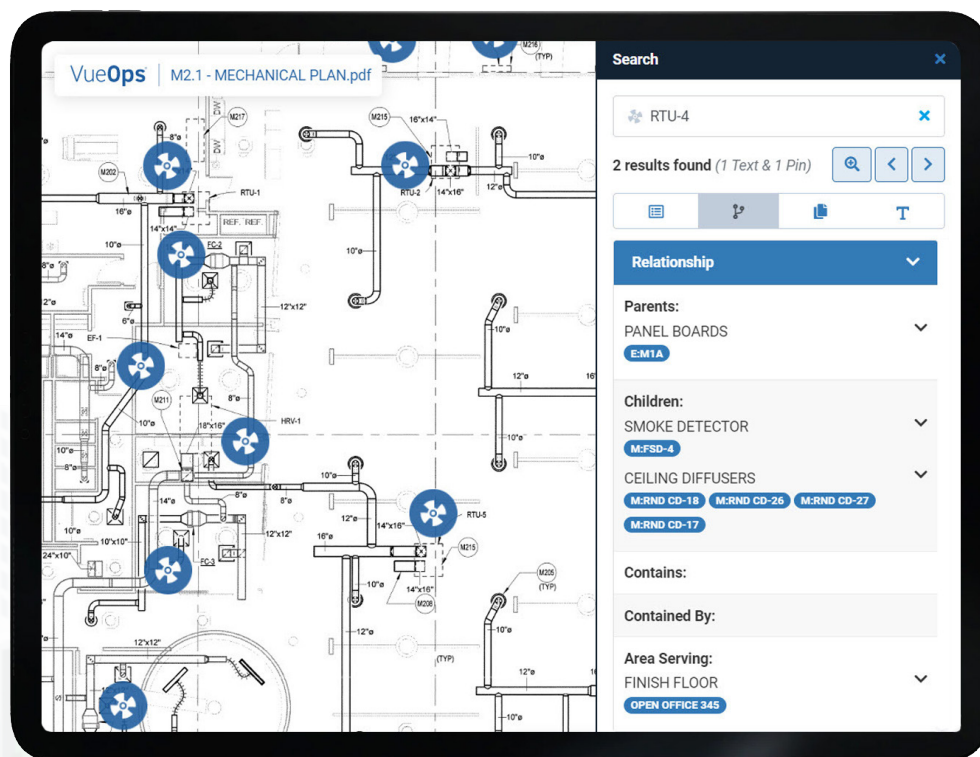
VueOps | M2.1 - MECHANICAL PLAN.pdf

M216
(TYP)
M217
M215
16"x14"
8"ø
10"ø
M202
RTU-1
RTU-2
14"x16"
12"ø
16"ø
REF. REF.
14"x14"
FC-2
10"ø
10"ø
8"ø
12"x12"
6"ø
EF-1
14"ø
8"ø
M211
8"ø
HRV-1
18"x16"
10"ø
12"ø
8"ø
10"ø
8"ø
8"ø
10"ø
12"ø
14"x16"
RTU-5
12"x12"
16"ø
M215
10"ø
10"x10"
24"x10"
FC-3
10"ø
M205
(TYP)
14"x16"
M208
10"ø
12"x12"
12"ø
10"ø
(TYP)
12"ø
10"ø

Search
RTU-4
2 results found (1 Text & 1 Pin)
Relationship
Parents:
PANEL BOARDS
E:M1A
Children:
SMOKE DETECTOR
M:FSD-4
CEILING DIFFUSERS
M:RND CD-18
M:RND CD-26
M:RND CD-27
M:RND CD-17
Contains:
Contained By:
Area Serving:
FINISH FLOOR
OPEN OFFICE 345